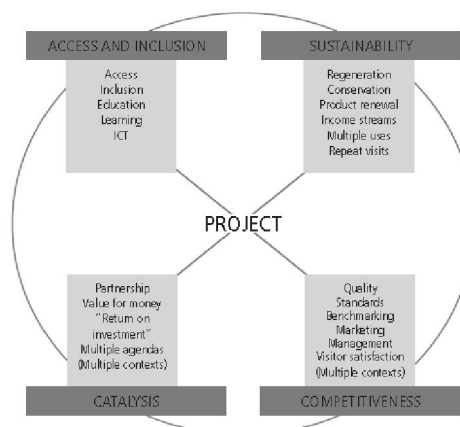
ACCESS AND INCLUSION

Access
Inclusion
Education
Learning
ICT

SUSTAINABILITY

Regeneration
Conservation
Product renewal
Income streams
Multiple uses
Repeat visits

PROJECT

Partnership
Value for money
"Return on investment"
Multiple agendas
(Multiple contexts)

CATALYSIS

Quality
Standards
Benchmarking
Marketing
Management
Visitor satisfaction
(Multiple contexts)

COMPETITIVENESS